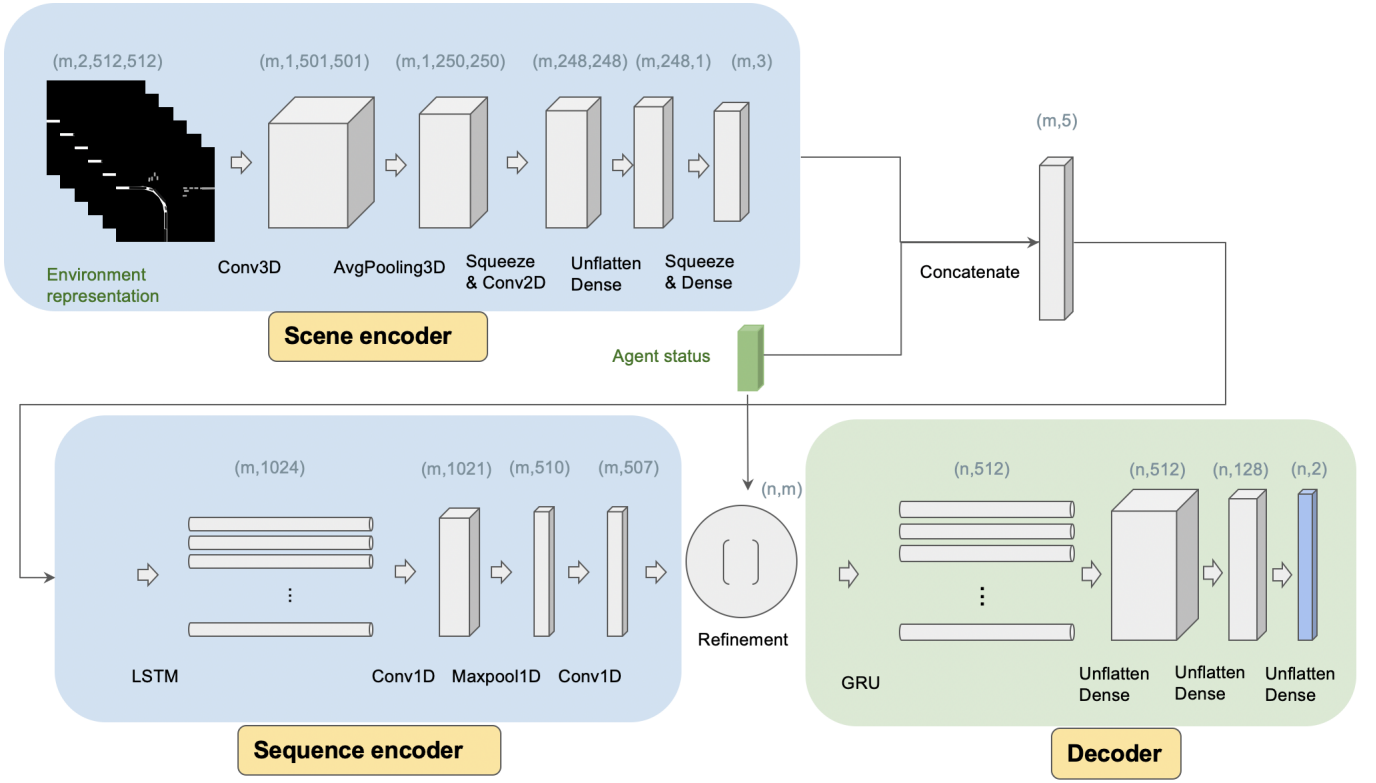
(m,2,512,512)
(m,1,501,501)
(m,1,250,250)
(m,248,248)
(m,248,1)
(m,3)

Environment representation
Conv3D
AvgPooling3D
Squeeze & Conv2D
Unflatten Dense
Squeeze & Dense

Scene encoder

(m,5)

Concatenate

Agent status

(m,1024)
(m,1021)
(m,510)
(m,507)

⋮

LSTM
Conv1D
Maxpool1D
Conv1D

Sequence encoder

(n,m)

Refinement

(n,512)
(n,512)
(n,128)
(n,2)

⋮

GRU
Unflatten Dense
Unflatten Dense
Unflatten Dense

Decoder